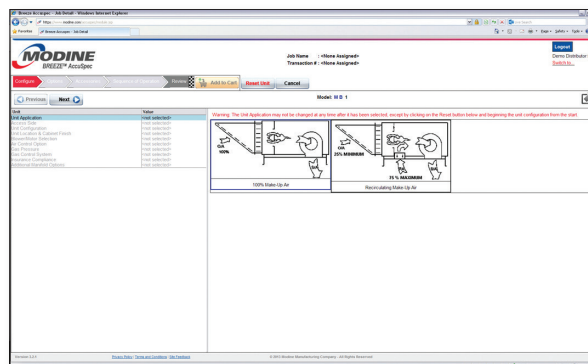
Breeze AccuSpec - Job Detail - Windows Internet Explorer

https://www.modine.com/accuspec/default.aspx

Favorites | Breeze AccuSpec - Job Detail

MODINE
BREEZE™ AccuSpec

Job Name : <None Assigned>
Transaction # : <None Assigned>

Logout
Demo Distributor
Switch to...

Configure | System | Accessories | Sequence of Operation | Review | Add to Cart | Reset Unit | Cancel

Previous | Next

Model: MI B 1

| Unit | Value |
|---|---|
| Unit Application | <not selected> |
| Access Side | <not selected> |
| Unit Configuration | <not selected> |
| Unit Location & Cabinet Finish | <not selected> |
| Blower/Motor Selection | <not selected> |
| Air Control Option | <not selected> |
| Gas Pressure | <not selected> |
| Gas Control System | <not selected> |
| Sequence Compliance | <not selected> |
| Additional/Blanket Options | <not selected> |

Warning: The Unit Application may not be changed at any time after it has been selected, except by clicking on the Reset button below and beginning the unit configuration from the start.

O/A 100%

100% Make-Up Air

O/A 25% MINIMUM

75 % MAXIMUM

Recirculating Make-Up Air

Version 3.0.1 | Privacy Policy | Terms and Conditions | Site Feedback | © 2012 Modine Manufacturing Company - All Rights Reserved